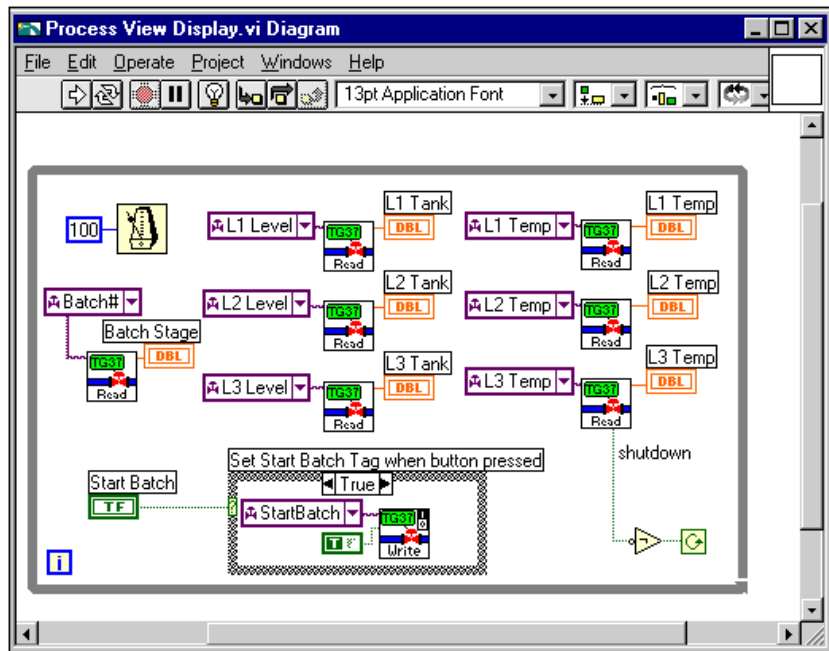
Process View Display.vi Diagram

File Edit Operate Project Windows Help

13pt Application Font

100

Batch#

Batch Stage

TG37

Read

DBL

L1 Level

L1 Tank

L2 Level

L2 Tank

L3 Level

L3 Tank

L1 Temp

L1 Temp

L2 Temp

L2 Temp

L3 Temp

L3 Temp

shutdown

Start Batch

TF

Set Start Batch Tag when button pressed

True

StartBatch

TG37

Write

i